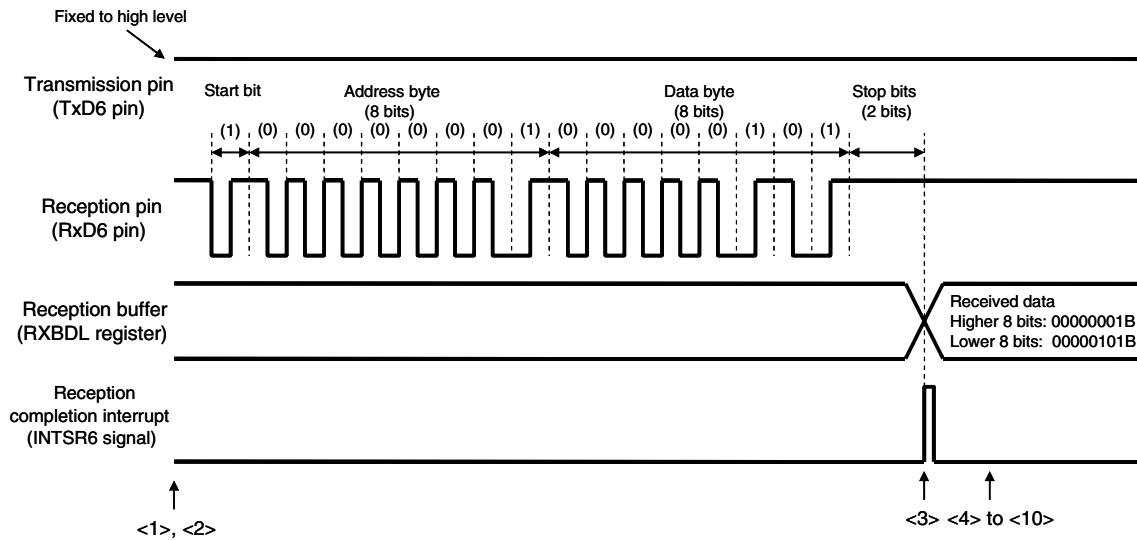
Fixed to high level

Transmission pin (TxD6 pin)

Start bit

Address byte (8 bits)

Data byte (8 bits)

Stop bits (2 bits)

(1) (0) (0) (0) (0) (0) (0) (0) (1) (0) (0) (0) (0) (0) (1) (0) (1)

Reception pin (RxD6 pin)

Reception buffer (RXBDL register)

Received data
Higher 8 bits: 00000001B
Lower 8 bits: 00000101B

Reception completion interrupt (INTSR6 signal)

<1>, <2>

<3> <4> to <10>